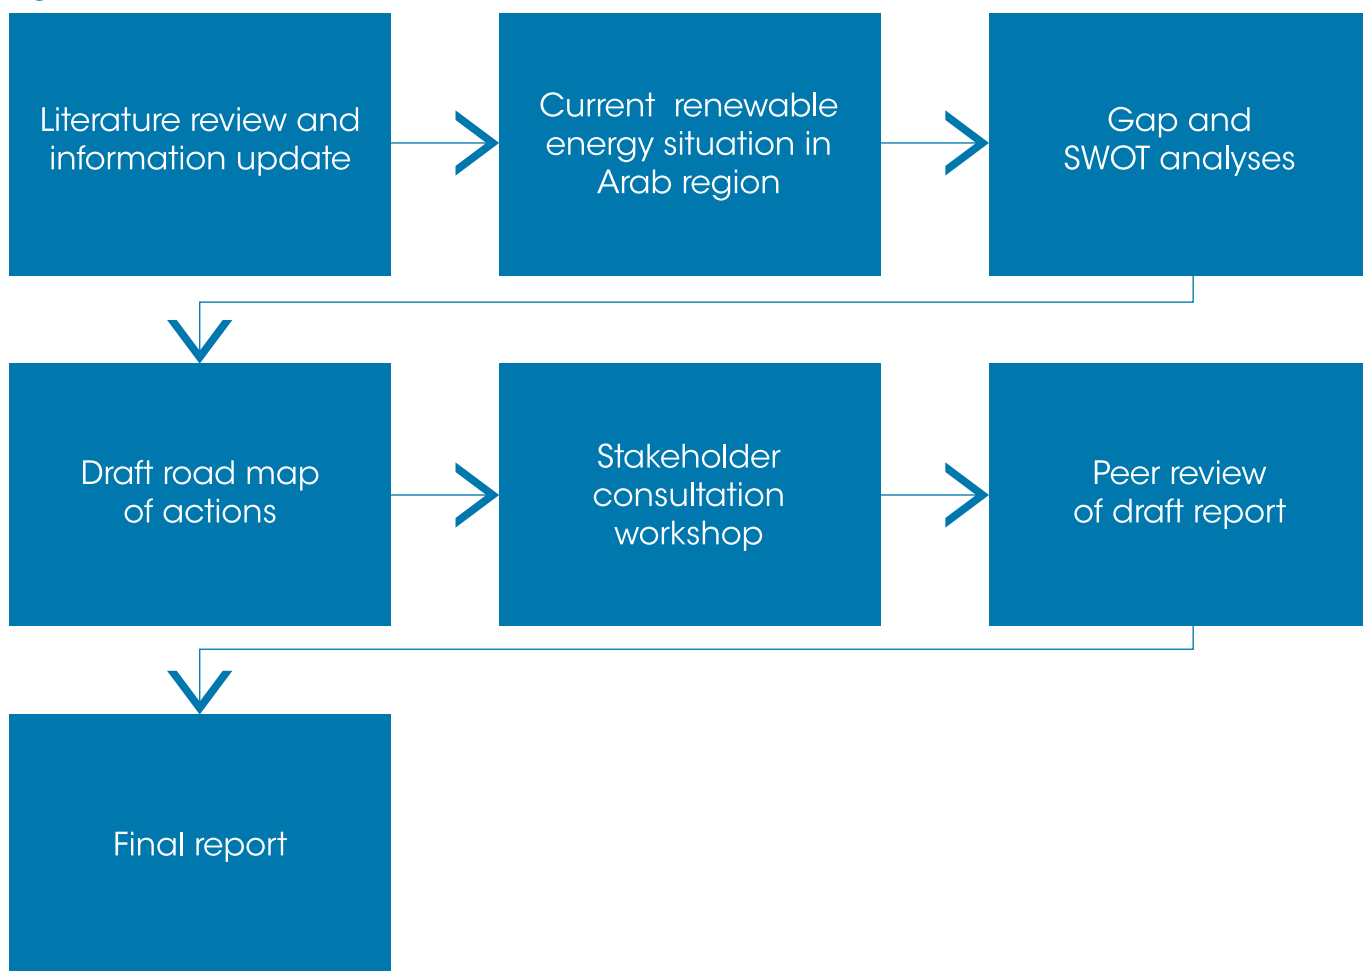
Literature review and information update

Current renewable energy situation in Arab region

Gap and SWOT analyses

Draft road map of actions

Stakeholder consultation workshop

Peer review of draft report

Final report